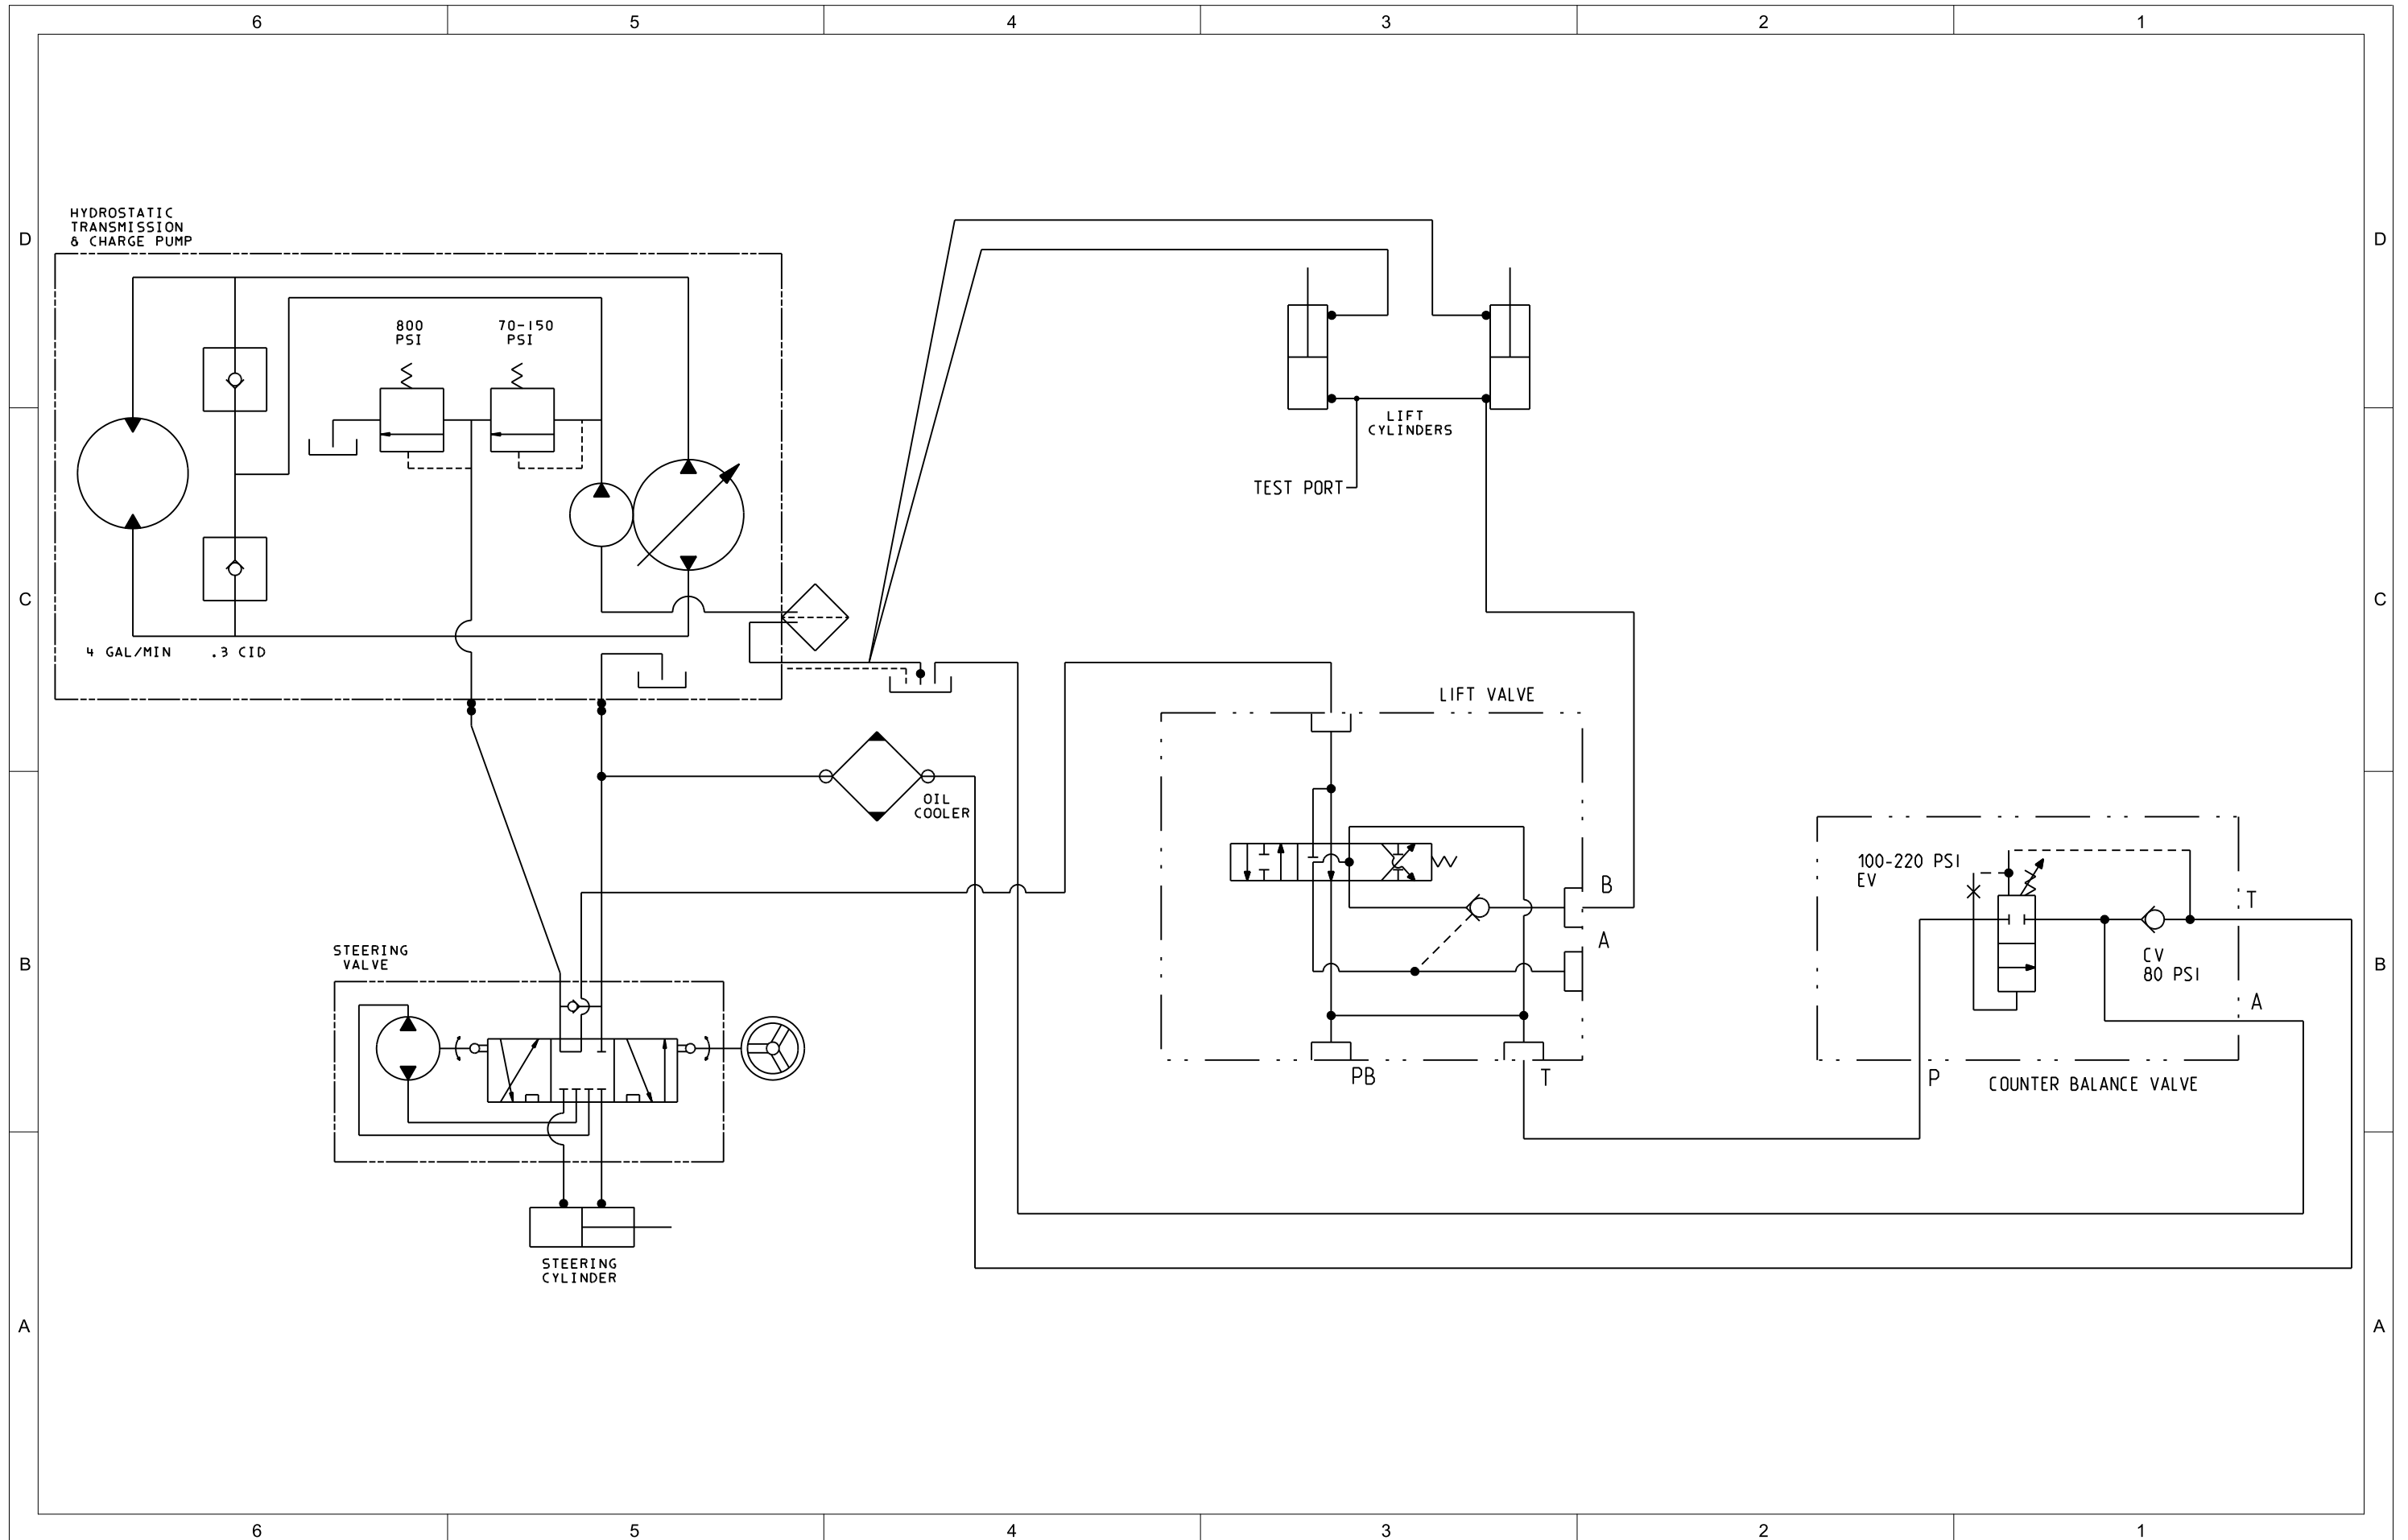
6 5 4 3 2 1

D

HYDROSTATIC TRANSMISSION & CHARGE PUMP

800 PSI

70-150 PSI

4 GAL/MIN .3 CID

LIFT CYLINDERS

TEST PORT

C

LIFT VALVE

OIL COOLER

B

A

PB

T

100-220 PSI EV

T

CV 80 PSI

A

P

COUNTER BALANCE VALVE

STEERING VALVE

STEERING CYLINDER

B

A

D

C

B

A

6 5 4 3 2 1